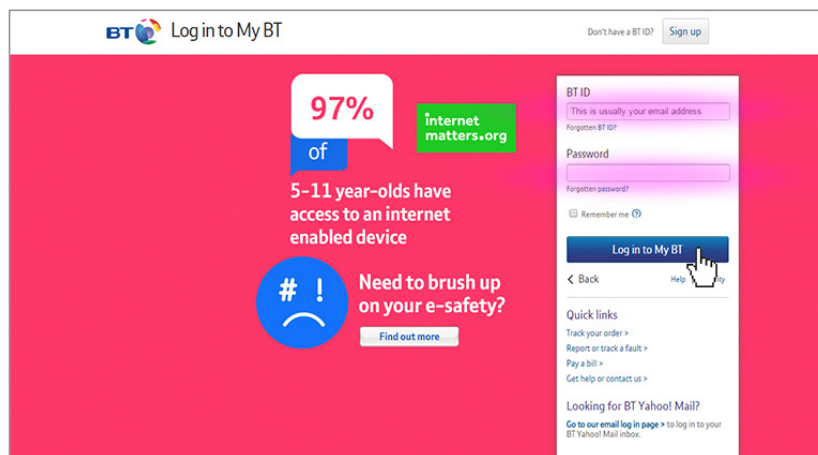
BT Log in to My BT

Don't have a BT ID? Sign up

97%

of

internet matters.org

5-11 year-olds have access to an internet enabled device

# !

Need to brush up on your e-safety?

Find out more

BT ID

This is usually your email address

Forgotten BT ID?

Password

Forgotten password?

Remember me ?

Log in to My BT

< Back

Help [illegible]ity

Quick links

Track your order >

Report or track a fault >

Pay a bill >

Get help or contact us >

Looking for BT Yahoo! Mail?

Go to our email log in page > to log in to your BT Yahoo! Mail inbox.